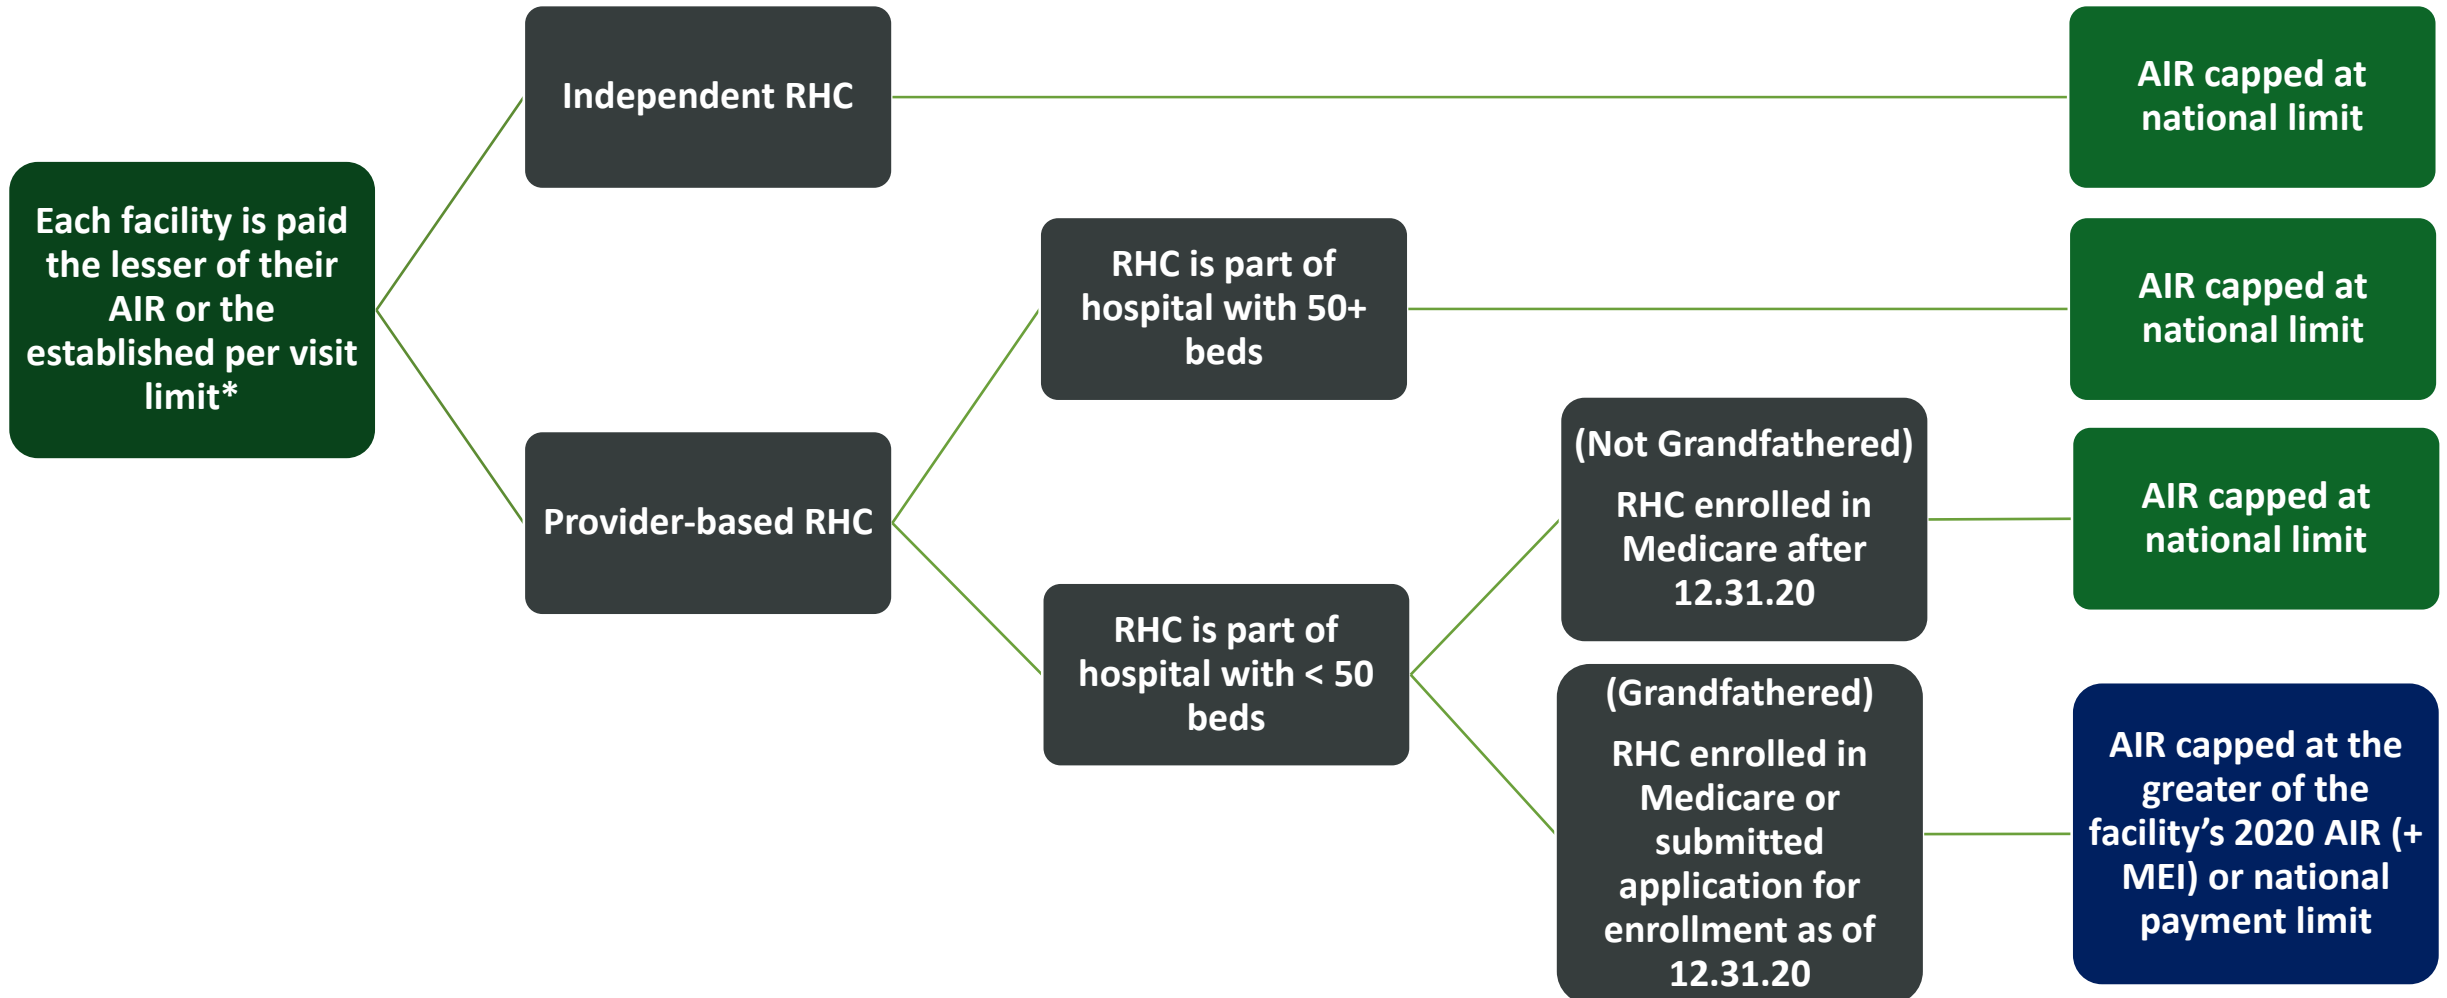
Each facility is paid the lesser of their AIR or the established per visit limit*

Independent RHC

AIR capped at national limit

Provider-based RHC

RHC is part of hospital with 50+ beds

AIR capped at national limit

RHC is part of hospital with < 50 beds

(Not Grandfathered)

RHC enrolled in Medicare after 12.31.20

AIR capped at national limit

(Grandfathered)

RHC enrolled in Medicare or submitted application for enrollment as of 12.31.20

AIR capped at the greater of the facility's 2020 AIR (+ MEI) or national payment limit